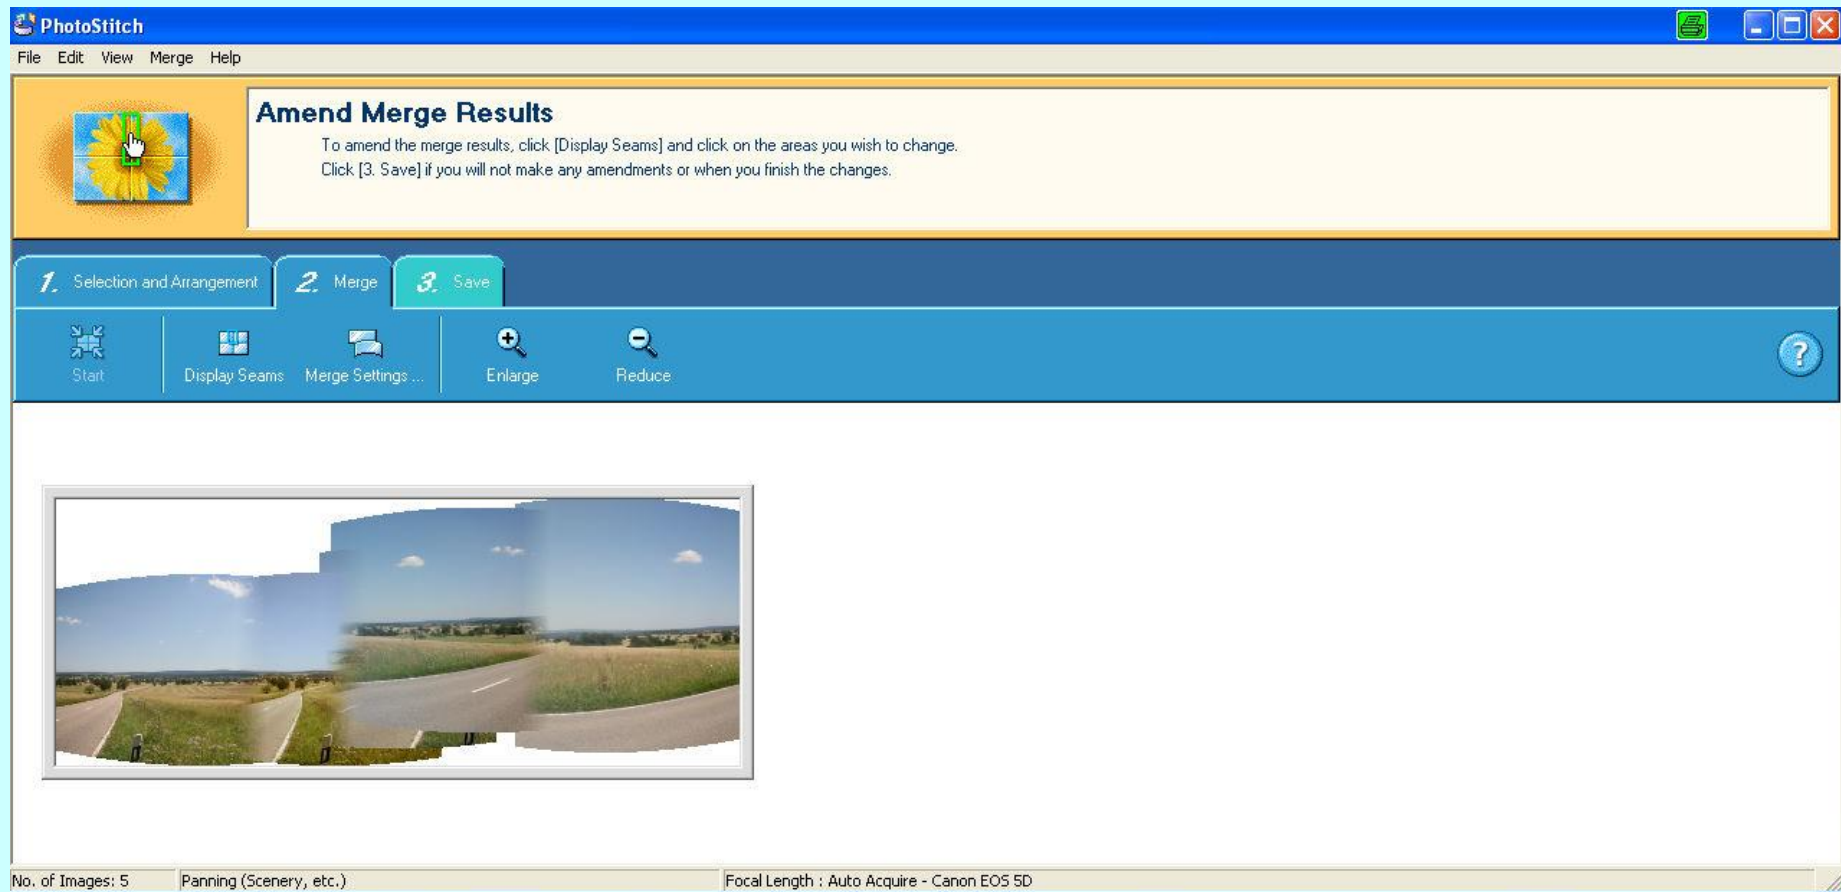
PhotoStitch

File Edit View Merge Help

Amend Merge Results

To amend the merge results, click [Display Seams] and click on the areas you wish to change.
Click [3. Save] if you will not make any amendments or when you finish the changes.

1. Selection and Arrangement
2. Merge
3. Save

Start
Display Seams
Merge Settings ...
Enlarge
Reduce

No. of Images: 5
Panning (Scenery, etc.)
Focal Length : Auto Acquire - Canon EOS 5D